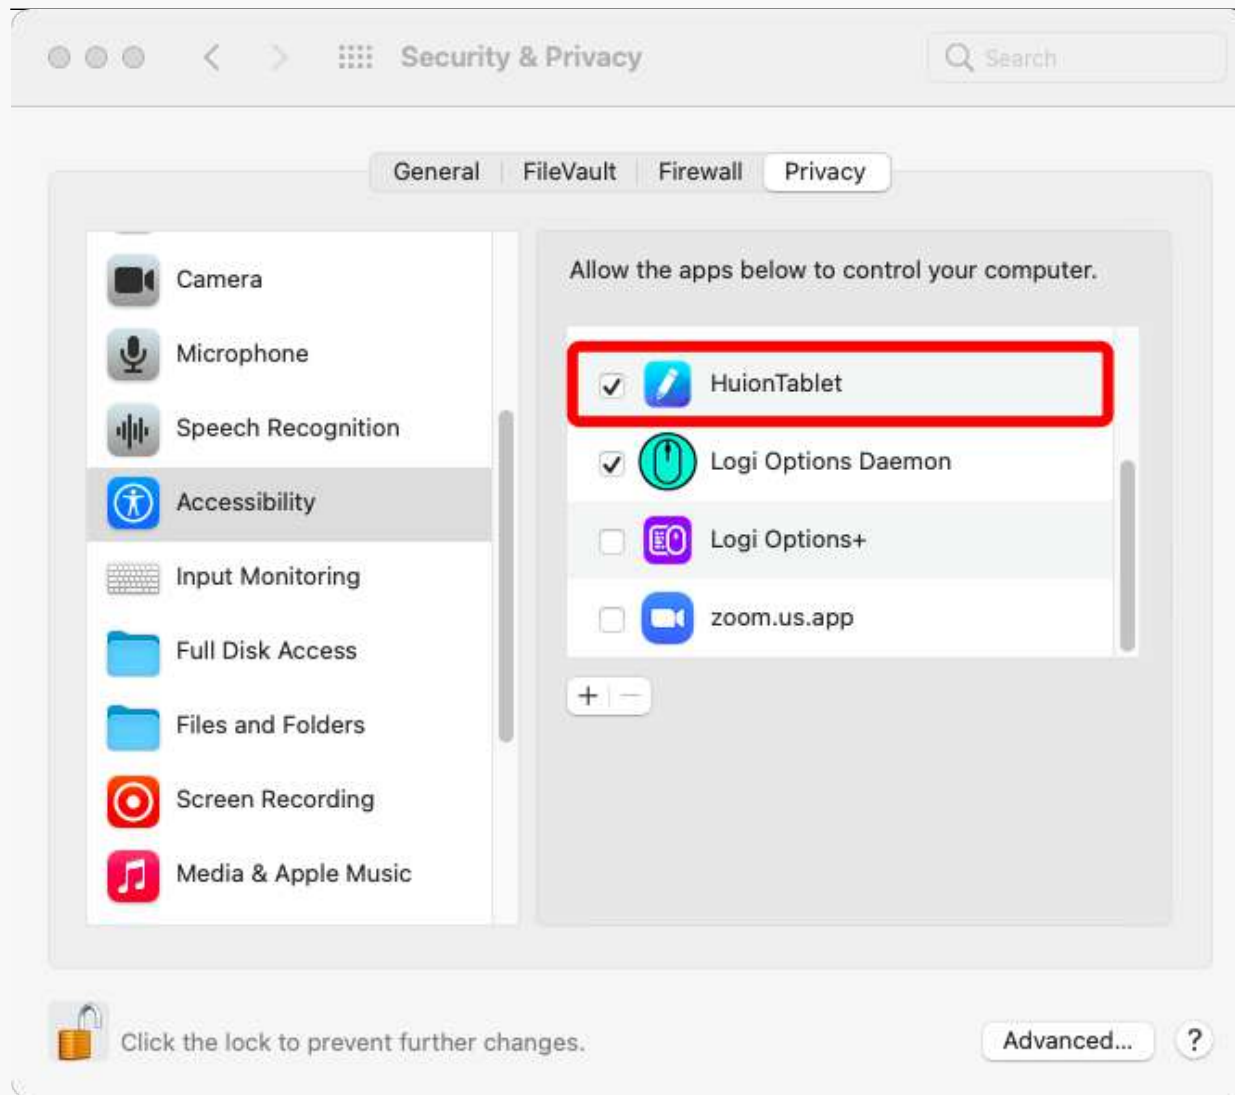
Security & Privacy

Search

General | FileVault | Firewall | Privacy

Camera
Microphone
Speech Recognition
Accessibility
Input Monitoring
Full Disk Access
Files and Folders
Screen Recording
Media & Apple Music

Allow the apps below to control your computer.

HuionTablet
Logi Options Daemon
Logi Options+
zoom.us.app

+ −

Click the lock to prevent further changes.

Advanced...

?